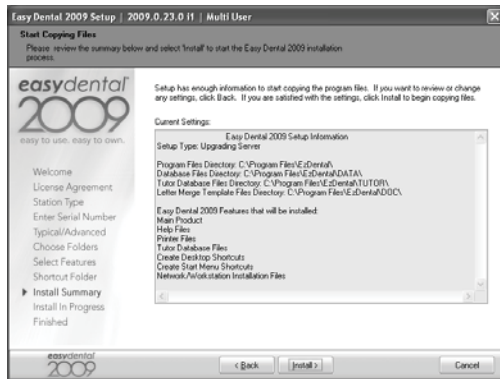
Easy Dental 2009 Setup | 2009.0.23.0 i1 | Multi User

Start Copying Files
Please review the summary below and select 'Install' to start the Easy Dental 2009 installation process.

easydental 2009
easy to use. easy to own.

Welcome
License Agreement
Station Type
Enter Serial Number
Typical/Advanced
Choose Folders
Select Features
Shortcut Folder
Install Summary
Install In Progress
Finished

Setup has enough information to start copying the program files. If you want to review or change any settings, click Back. If you are satisfied with the settings, click Install to begin copying files.

Current Settings:

Easy Dental 2009 Setup Information
Setup Type: Upgrading Server

Program Files Directory: C:\Program Files\EzDental\
Database Files Directory: C:\Program Files\EzDental\DATA\
Tutor Database Files Directory: C:\Program Files\EzDental\TUTOR\
Letter Merge Template Files Directory: C:\Program Files\EzDental\DOC\

Easy Dental 2009 Features that will be installed:
Main Product
Help Files
Printer Files
Tutor Database Files
Create Desktop Shortcuts
Create Start Menu Shortcuts
Network/Workstation Installation Files

easydental 2009

< Back
Install >
Cancel